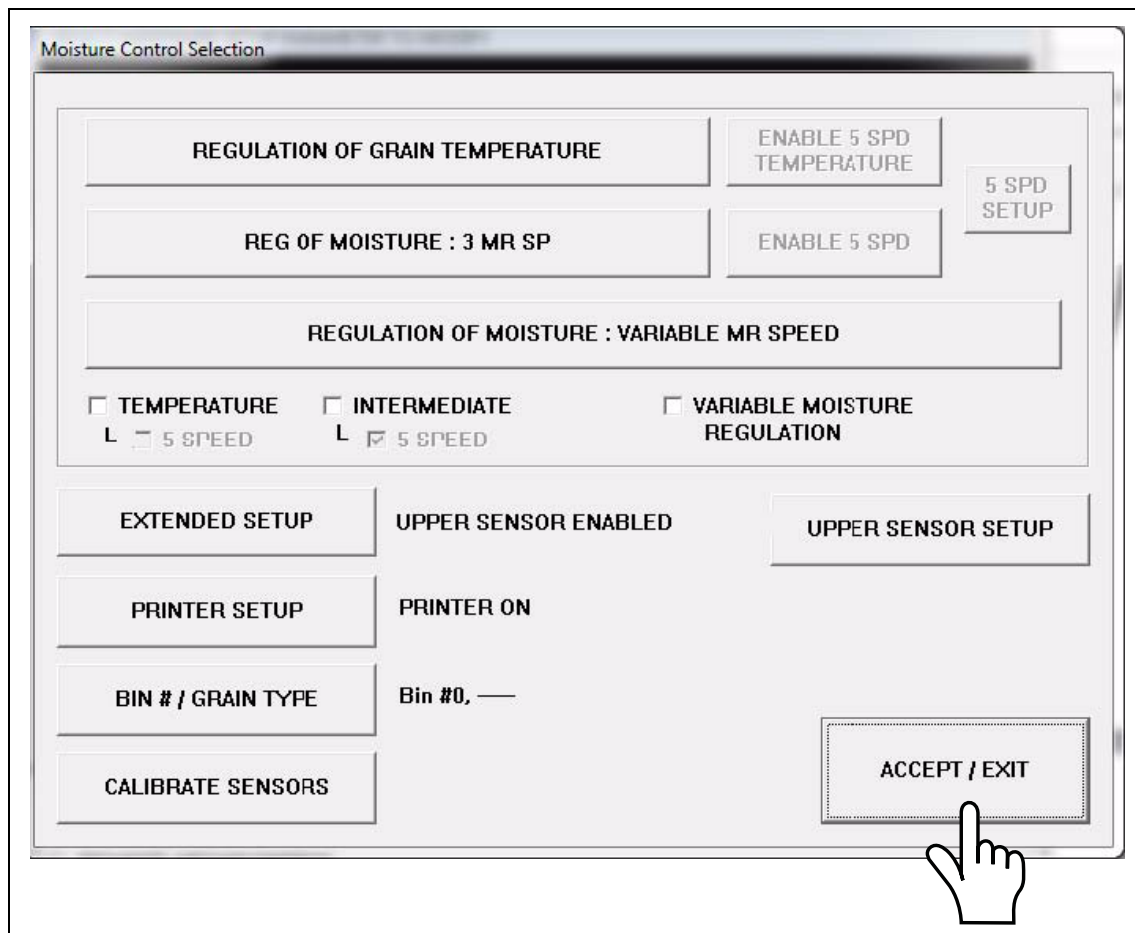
Moisture Control Selection

REGULATION OF GRAIN TEMPERATURE

ENABLE 5 SPD TEMPERATURE

5 SPD SETUP

REG OF MOISTURE : 3 MR SP

ENABLE 5 SPD

REGULATION OF MOISTURE : VARIABLE MR SPEED

☐ TEMPERATURE
L ☐ 5 SPEED

☐ INTERMEDIATE
L ☑ 5 SPEED

☐ VARIABLE MOISTURE REGULATION

EXTENDED SETUP

UPPER SENSOR ENABLED

UPPER SENSOR SETUP

PRINTER SETUP

PRINTER ON

BIN # / GRAIN TYPE

Bin #0, —

ACCEPT / EXIT

CALIBRATE SENSORS